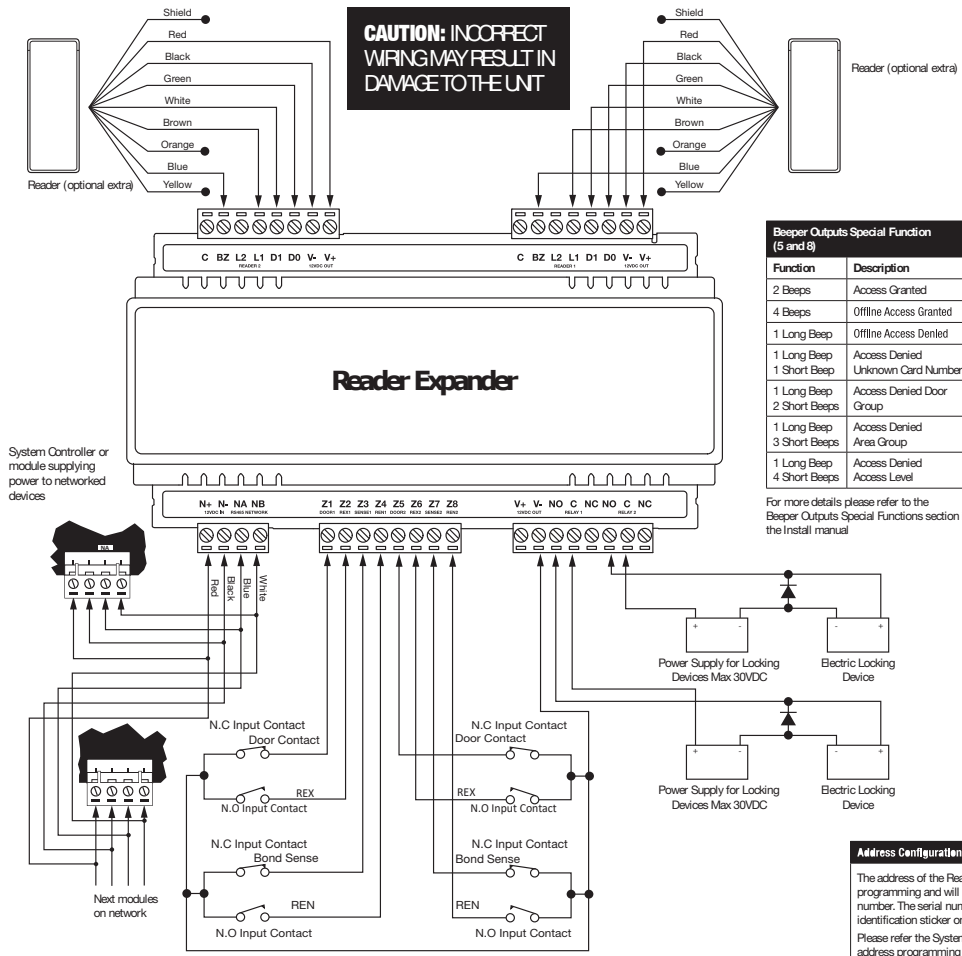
CAUTION: INCORRECT WIRING MAY RESULT IN DAMAGE TO THE UNIT

Shield
Red
Black
Green
White
Brown
Orange
Blue
Yellow

Reader (optional extra)

Shield
Red
Black
Green
White
Brown
Orange
Blue
Yellow

Reader (optional extra)

C BZ L2 L1 D1 D0 V- V+
READER 2 12VDC OUT

C BZ L2 L1 D1 D0 V- V+
READER 1 12VDC OUT

| Beeper Outputs Special Function (5 and 8) | |
|---|---|
| Function | Description |
| 2 Beeps | Access Granted |
| 4 Beeps | Offline Access Granted |
| 1 Long Beep | Offline Access Denied |
| 1 Long Beep 1 Short Beep | Access Denied Unknown Card Number |
| 1 Long Beep 2 Short Beeps | Access Denied Door Group |
| 1 Long Beep 3 Short Beeps | Access Denied Area Group |
| 1 Long Beep 4 Short Beeps | Access Denied Access Level |

For more details please refer to the Beeper Outputs Special Functions section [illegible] the Install manual

Reader Expander

System Controller or module supplying power to networked devices

N+ N- NA NB
12VDC IN RS485 NETWORK

Z1 Z2 Z3 Z4 Z5 Z6 Z7 Z8
DOOR1 REX1 SENSE1 REN1 DOOR2 REX2 SENSE2 REN2

V+ V- NO C NC NO C NC
12VDC OUT RELAY 1 RELAY 2

NA

Red
Black
Blue
White

Power Supply for Locking Devices Max 30VDC
Electric Locking Device

Power Supply for Locking Devices Max 30VDC
Electric Locking Device

N.C Input Contact
Door Contact
REX
N.O Input Contact

N.C Input Contact
Bond Sense
REN
N.O Input Contact

N.C Input Contact
Door Contact
REX
N.O Input Contact

N.C Input Contact
Bond Sense
REN
N.O Input Contact

Next modules on network

Address Configuration
The address of the Rea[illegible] programming and will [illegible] number. The serial num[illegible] identification sticker o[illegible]
Please refer the System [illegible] address programming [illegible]